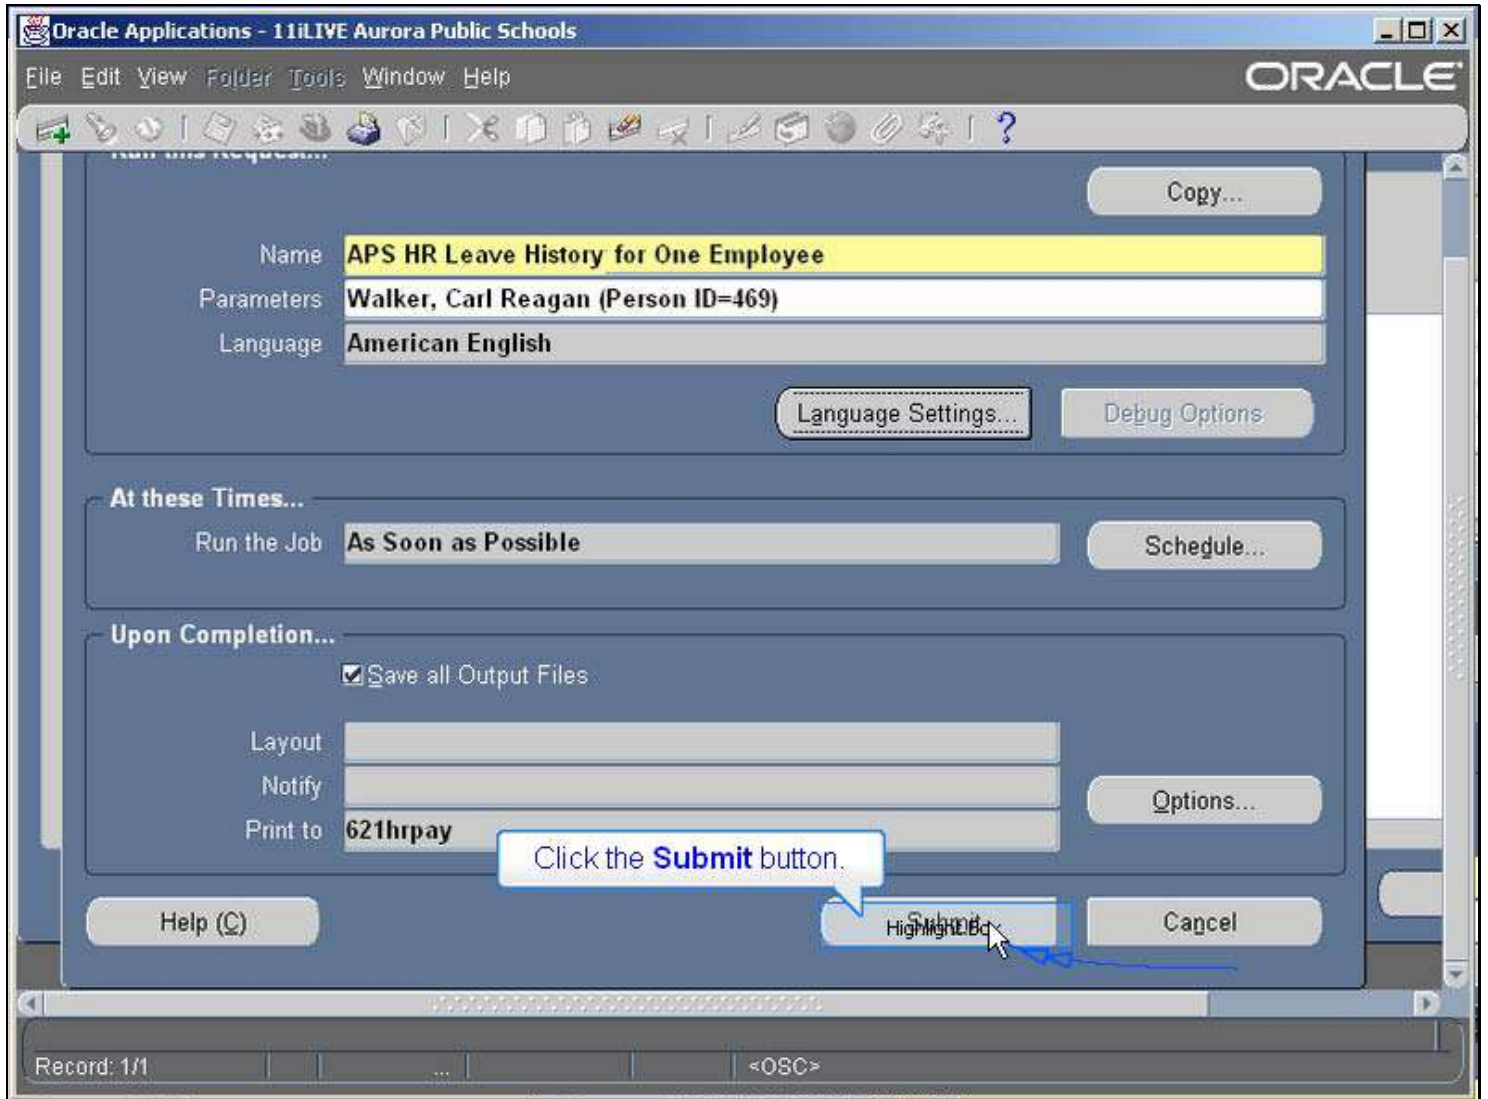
Oracle Applications - 11iLIVE Aurora Public Schools

File Edit View Folder Tools Window Help

ORACLE

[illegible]

Copy...

Name APS HR Leave History for One Employee

Parameters Walker, Carl Reagan (Person ID=469)

Language American English

Language Settings... Debug Options

At these Times...

Run the Job As Soon as Possible

Schedule...

Upon Completion...

Save all Output Files

Layout

Notify

Options...

Print to 621hrpay

Click the Submit button.

Help (C)

Submit HighlightBox

Cancel

Record: 1/1 ... <OSC>